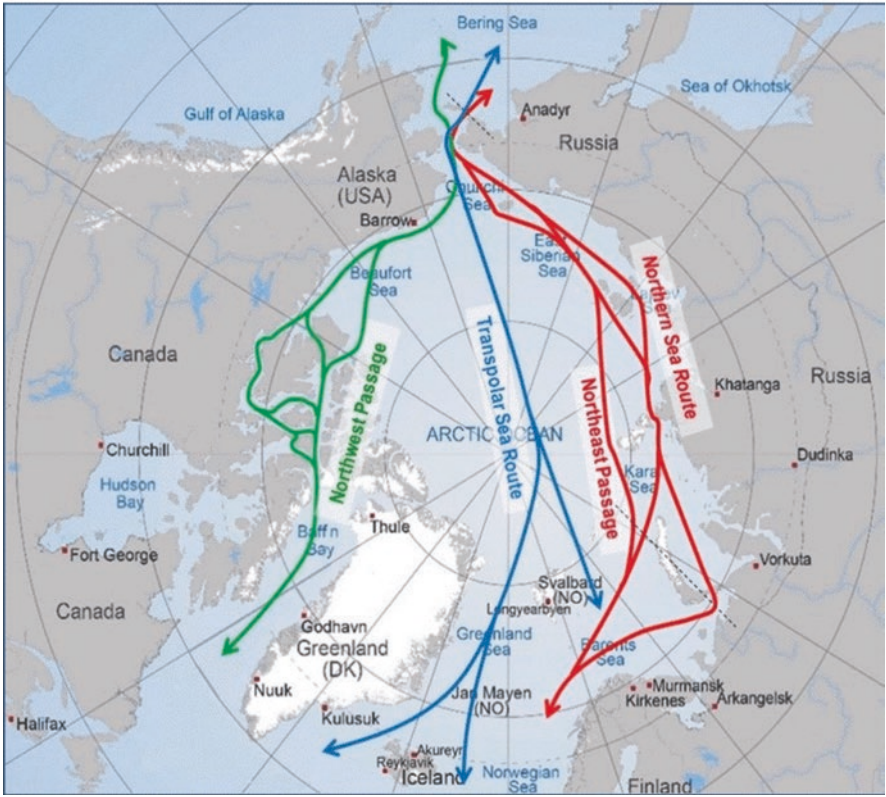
Bering Sea
Sea of Okhotsk
Gulf of Alaska
Anadyr
Russia
Alaska (USA)
Barrow
Chukchi Sea
East Siberian Sea
Northern Sea Route
Beaufort Sea
Canada
Northwest Passage
Transpolar Sea Route
Northeast Passage
Khatanga
Russia
Churchill
ARCTIC OCEAN
Dudinka
Hudson Bay
Kara Sea
Baffin Bay
Thule
Fort George
Vorkuta
Svalbard (NO)
Longyearbyen
Canada
Godhavn
Greenland (DK)
Greenland Sea
Barents Sea
Nuuk
Murmansk
Kirkenes
Arkangelsk
Jan Mayen (NO)
Halifax
Kulusuk
Akureyri
Reykjavik
Iceland
Norwegian Sea
Finland